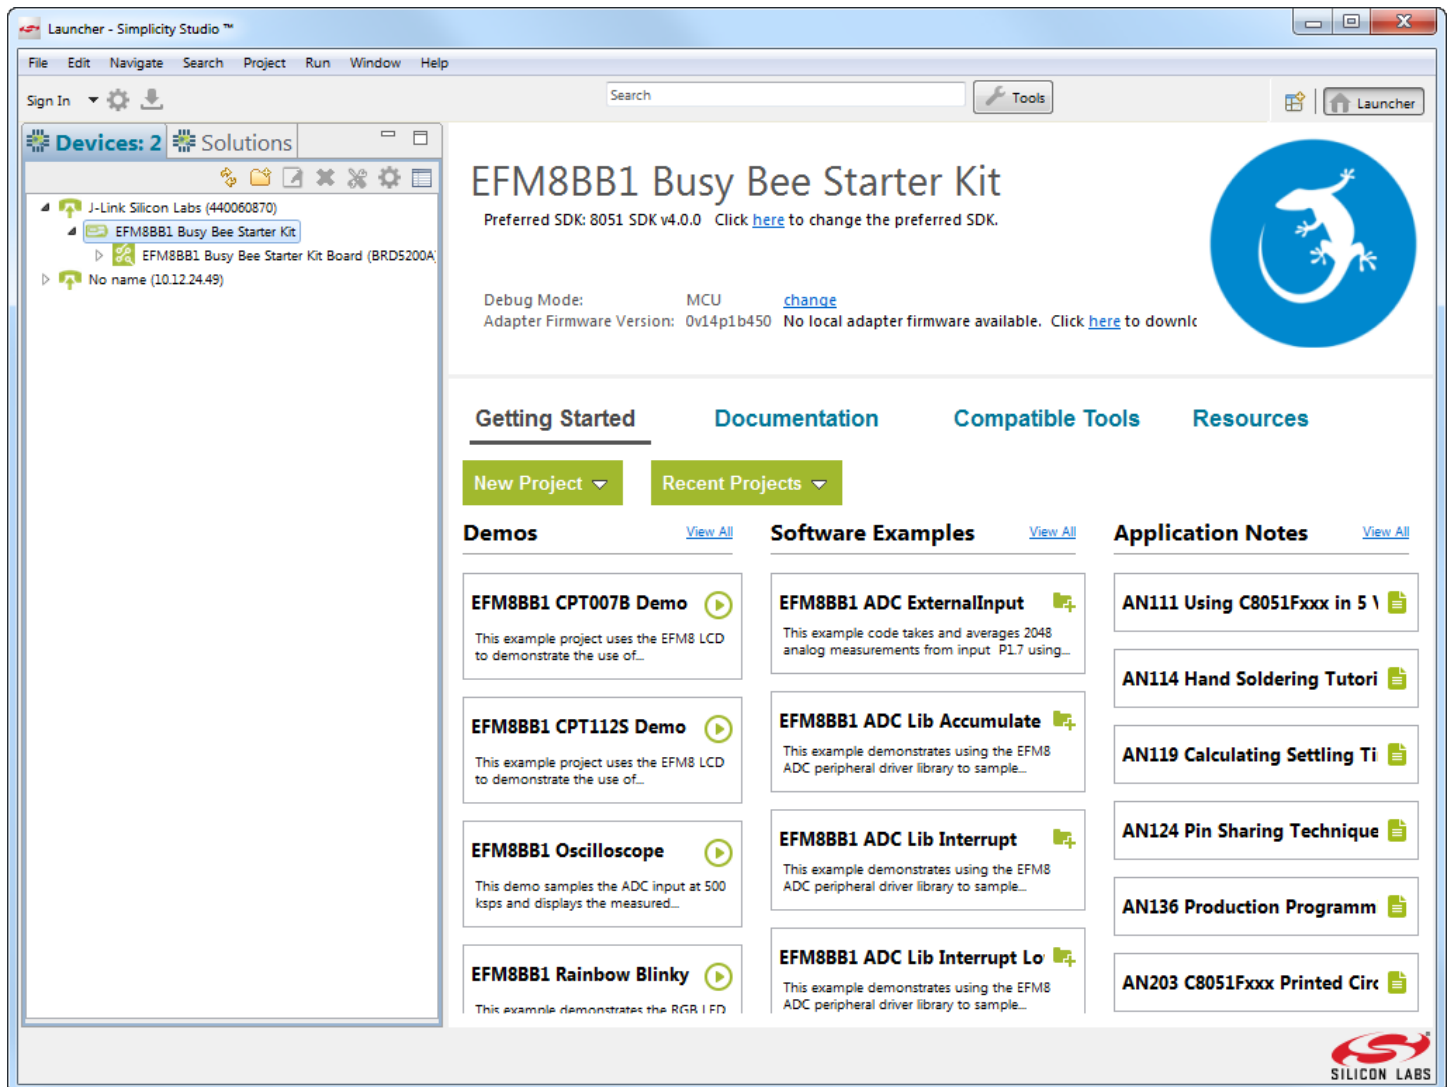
Launcher - Simplicity Studio ™

File Edit Navigate Search Project Run Window Help

Sign In

Search

Tools

Launcher

Devices: 2 Solutions

J-Link Silicon Labs (440060870)
EFM8BB1 Busy Bee Starter Kit
EFM8BB1 Busy Bee Starter Kit Board (BRD5200A)
No name (10.12.24.49)

EFM8BB1 Busy Bee Starter Kit

Preferred SDK: 8051 SDK v4.0.0 Click here to change the preferred SDK.

Debug Mode: MCU change
Adapter Firmware Version: 0v14p1b450 No local adapter firmware available. Click here to downlc

Getting Started Documentation Compatible Tools Resources

New Project Recent Projects

Demos View All

EFM8BB1 CPT007B Demo
This example project uses the EFM8 LCD to demonstrate the use of...

EFM8BB1 CPT112S Demo
This example project uses the EFM8 LCD to demonstrate the use of...

EFM8BB1 Oscilloscope
This demo samples the ADC input at 500 ksps and displays the measured...

EFM8BB1 Rainbow Blinky
This example demonstrates the RGB LED

Software Examples View All

EFM8BB1 ADC ExternalInput
This example code takes and averages 2048 analog measurements from input P1.7 using...

EFM8BB1 ADC Lib Accumulate
This example demonstrates using the EFM8 ADC peripheral driver library to sample...

EFM8BB1 ADC Lib Interrupt
This example demonstrates using the EFM8 ADC peripheral driver library to sample...

EFM8BB1 ADC Lib Interrupt Lo
This example demonstrates using the EFM8 ADC peripheral driver library to sample...

Application Notes View All

AN111 Using C8051Fxxx in 5 \
AN114 Hand Soldering Tutori
AN119 Calculating Settling Ti
AN124 Pin Sharing Technique
AN136 Production Programm
AN203 C8051Fxxx Printed Circ

SILICON LABS